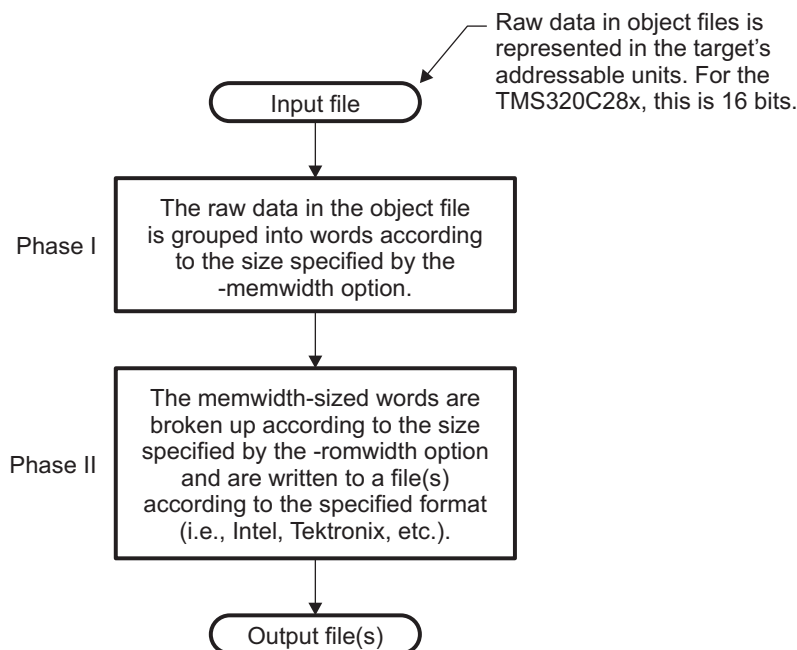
Raw data in object files is represented in the target's addressable units. For the TMS320C28x, this is 16 bits.

Input file

Phase I

The raw data in the object file is grouped into words according to the size specified by the -memwidth option.

Phase II

The memwidth-sized words are broken up according to the size specified by the -romwidth option and are written to a file(s) according to the specified format (i.e., Intel, Tektronix, etc.).

Output file(s)